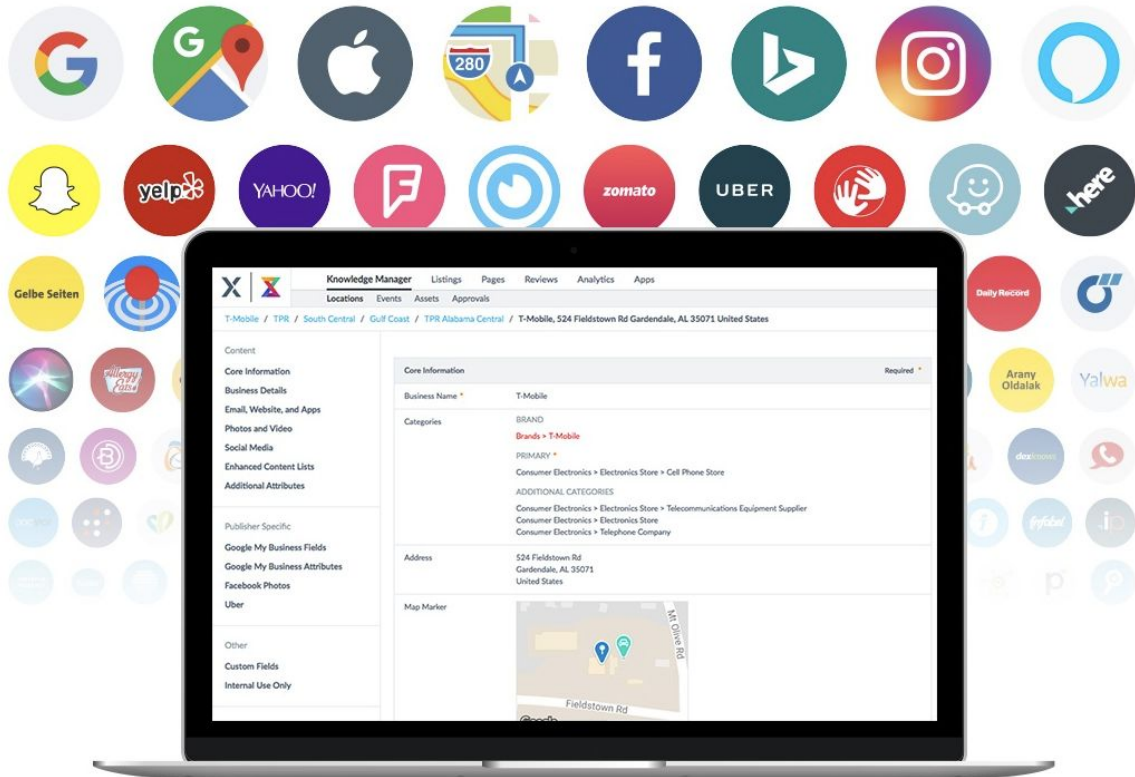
G G 280 f yelp YAHOO! zomato UBER here Gelbe Seiten Daily Record Allergy Eats Arany Oldalak Yalwa dexknows

Knowledge Manager Listings Pages Reviews Analytics Apps
Locations Events Assets Approvals

T-Mobile / TPR / South Central / Gulf Coast / TPR Alabama Central / T-Mobile, 524 Fieldstown Rd Gardendale, AL 35071 United States

Content
Core Information
Business Details
Email, Website, and Apps
Photos and Video
Social Media
Enhanced Content Lists
Additional Attributes

Publisher Specific
Google My Business Fields
Google My Business Attributes
Facebook Photos
Uber

Other
Custom Fields
Internal Use Only

Core Information Required *

Business Name * T-Mobile

Categories
BRAND
Brands > T-Mobile
PRIMARY *
Consumer Electronics > Electronics Store > Cell Phone Store
ADDITIONAL CATEGORIES
Consumer Electronics > Electronics Store > Telecommunications Equipment Supplier
Consumer Electronics > Electronics Store
Consumer Electronics > Telephone Company

Address
524 Fieldstown Rd
Gardendale, AL 35071
United States

Map Marker
Mt Olive Rd
Fieldstown Rd